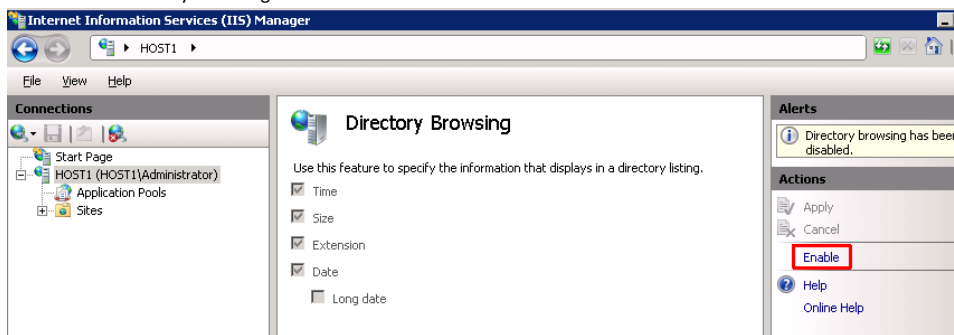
Internet Information Services (IIS) Manager

HOST1

File View Help

Connections

Start Page
HOST1 (HOST1\Administrator)
Application Pools
Sites

Directory Browsing

Use this feature to specify the information that displays in a directory listing.

Time
Size
Extension
Date
Long date

Alerts

Directory browsing has been disabled.

Actions

Apply
Cancel
Enable
Help
Online Help